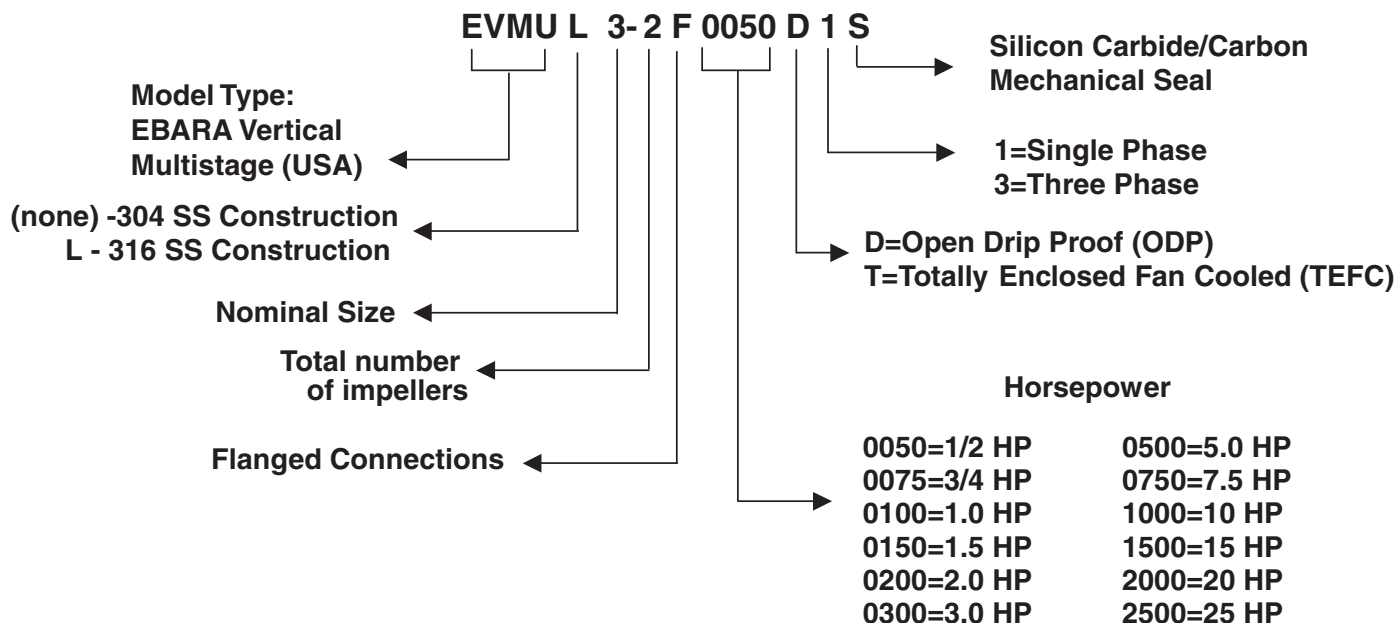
EVMU L 3- 2 F 0050 D 1 S

Silicon Carbide/Carbon Mechanical Seal

Model Type: EBARA Vertical Multistage (USA)

1=Single Phase
3=Three Phase

(none) -304 SS Construction
L - 316 SS Construction

D=Open Drip Proof (ODP)
T=Totally Enclosed Fan Cooled (TEFC)

Nominal Size

Total number of impellers

Horsepower

Flanged Connections

0050=1/2 HP
0075=3/4 HP
0100=1.0 HP
0150=1.5 HP
0200=2.0 HP
0300=3.0 HP

0500=5.0 HP
0750=7.5 HP
1000=10 HP
1500=15 HP
2000=20 HP
2500=25 HP